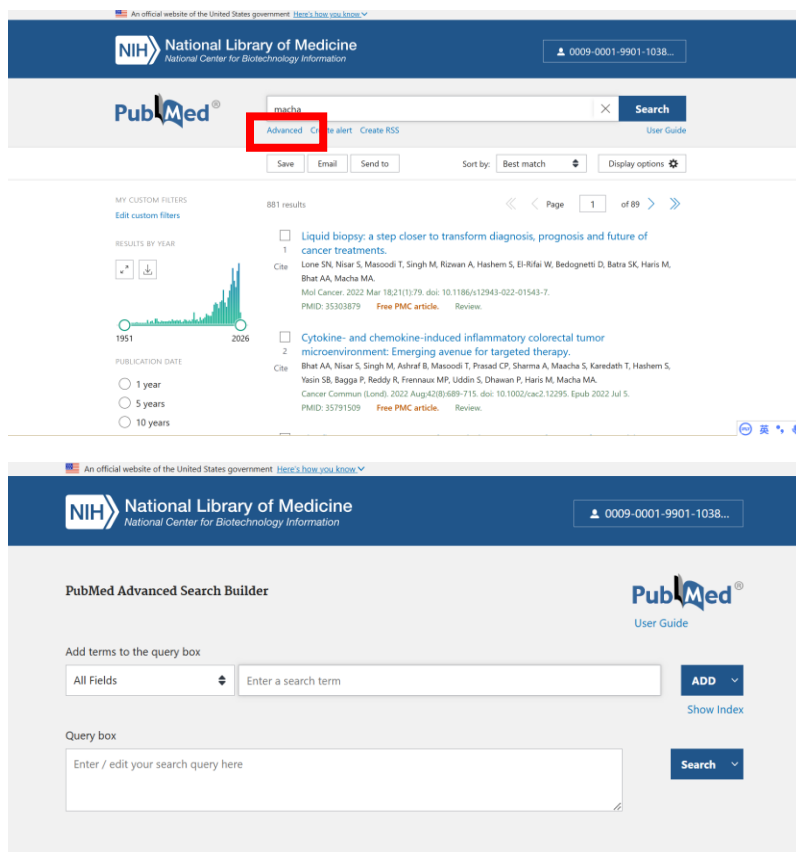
An official website of the United States government Here's how you know

NIH National Library of Medicine
National Center for Biotechnology Information

0009-0001-9901-1038...

PubMed®

macha

Search

Advanced Create alert Create RSS

User Guide

Save Email Send to

Sort by: Best match

Display options

MY CUSTOM FILTERS
Edit custom filters

881 results

Page 1 of 89

RESULTS BY YEAR

1951 2026

PUBLICATION DATE

1 year
5 years
10 years

1 Cite
Liquid biopsy: a step closer to transform diagnosis, prognosis and future of cancer treatments.
Lone SN, Nisar S, Masoodi T, Singh M, Rizwan A, Hashem S, El-Rifai W, Bedognetti D, Batra SK, Haris M, Bhat AA, Macha MA.
Mol Cancer. 2022 Mar 18;21(1):79. doi: 10.1186/s12943-022-01543-7.
PMID: 35303879 Free PMC article. Review.

2 Cite
Cytokine- and chemokine-induced inflammatory colorectal tumor microenvironment: Emerging avenue for targeted therapy.
Bhat AA, Nisar S, Singh M, Ashraf B, Masoodi T, Prasad CP, Sharma A, Maacha S, Karedath T, Hashem S, Yasin SB, Bagga P, Reddy R, Frennaux MP, Uddin S, Dhawan P, Haris M, Macha MA.
Cancer Commun (Lond). 2022 Aug;42(8):689-715. doi: 10.1002/cac2.12295. Epub 2022 Jul 5.
PMID: 35791509 Free PMC article. Review.

英

An official website of the United States government Here's how you know

NIH National Library of Medicine
National Center for Biotechnology Information

0009-0001-9901-1038...

PubMed Advanced Search Builder

PubMed®
User Guide

Add terms to the query box

All Fields

Enter a search term

ADD

Show Index

Query box

Enter / edit your search query here

Search